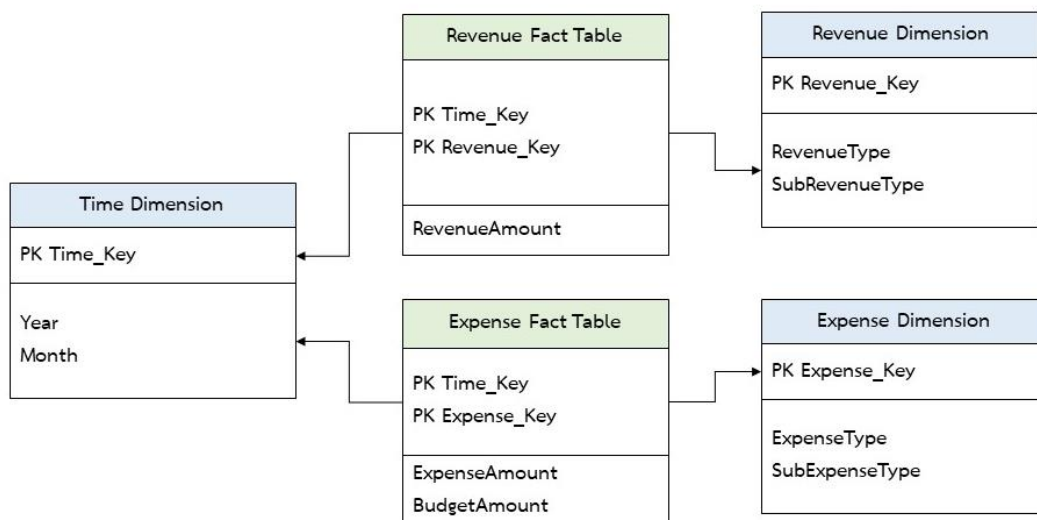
Revenue Fact Table

PK Time_Key
PK Revenue_Key

RevenueAmount

Revenue Dimension

PK Revenue_Key

RevenueType
SubRevenueType

Time Dimension

PK Time_Key

Year
Month

Expense Fact Table

PK Time_Key
PK Expense_Key

ExpenseAmount
BudgetAmount

Expense Dimension

PK Expense_Key

ExpenseType
SubExpenseType